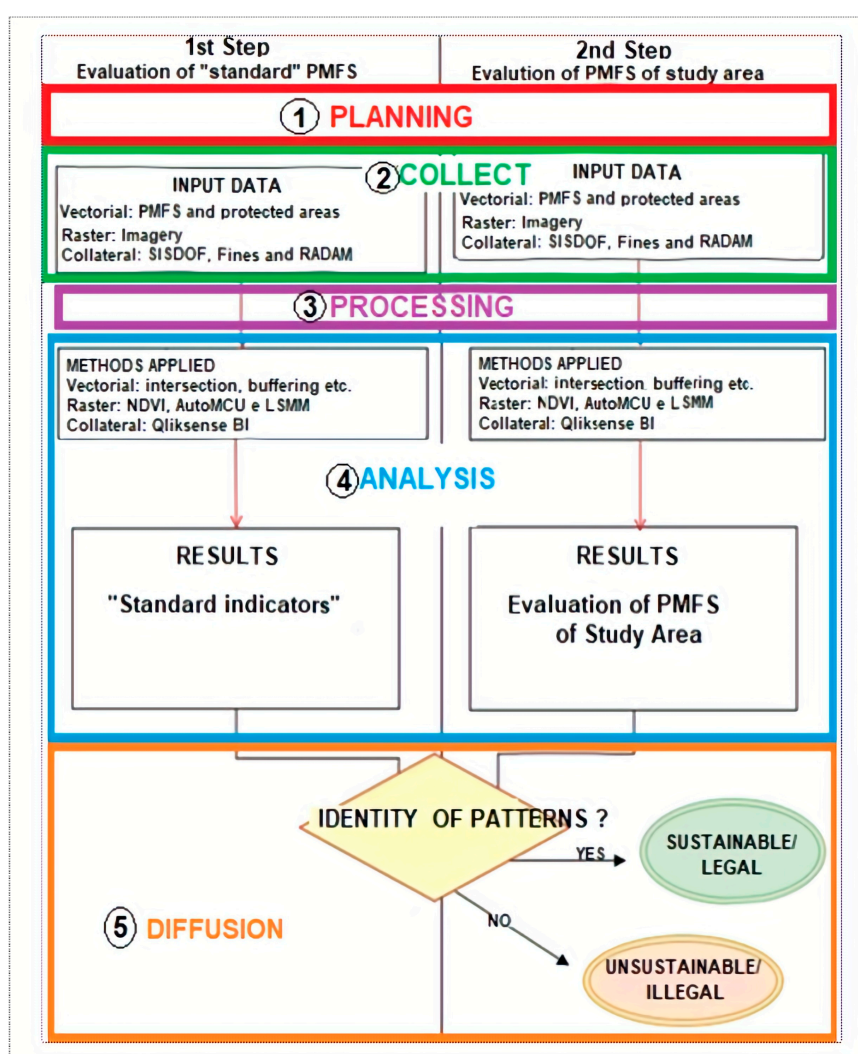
1st Step
Evaluation of "standard" PMFS

2nd Step
Evalution of PMFS of study area

1 PLANNING

2 COLLECT

INPUT DATA
Vectorial: PMFS and protected areas
Raster: Imagery
Collateral: SISDOF, Fines and RADAM

INPUT DATA
Vectorial: PMFS and protected areas
Raster: Imagery
Collateral: SISDOF, Fines and RADAM

3 PROCESSING

METHODS APPLIED
Vectorial: intersection, buffering etc.
Raster: NDVI, AutoMCU e LSMM
Collateral: Qliksense BI

METHODS APPLIED
Vectorial: intersection, buffering etc.
Raster: NDVI, AutoMCU e LSMM
Collateral: Qliksense BI

4 ANALYSIS

RESULTS
"Standard indicators"

RESULTS
Evaluation of PMFS of Study Area

IDENTITY OF PATTERNS ?

YES

SUSTAINABLE/ LEGAL

NO

UNSUSTAINABLE/ ILLEGAL

5 DIFFUSION